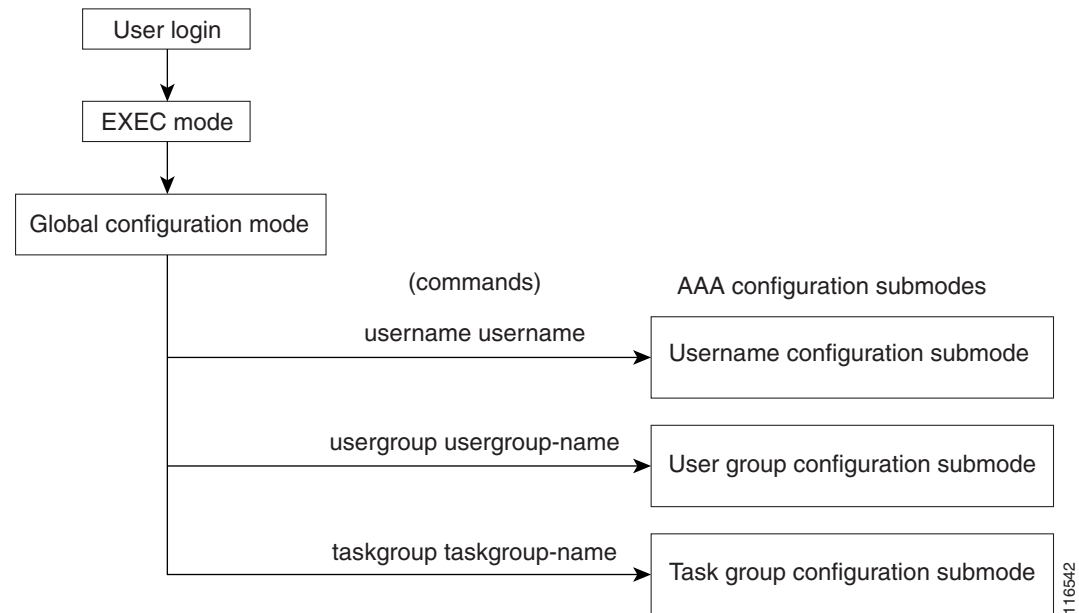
User login

EXEC mode

Global configuration mode

(commands)

AAA configuration submodes

username username

Username configuration submode

usergroup usergroup-name

User group configuration submode

taskgroup taskgroup-name

Task group configuration submode

116542